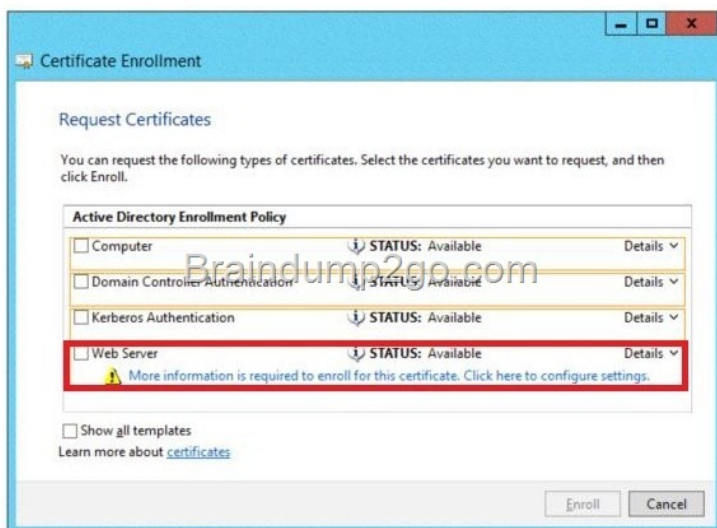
Certificate Enrollment

Request Certificates

You can request the following types of certificates. Select the certificates you want to request, and then click Enroll.

Active Directory Enrollment Policy

Computer STATUS: Available Details

Domain Controller Authentication STATUS: Available Details

Braindump2go.com

Kerberos Authentication STATUS: Available Details

Web Server STATUS: Available Details

More information is required to enroll for this certificate. Click here to configure settings.

Show all templates

Learn more about certificates

Enroll Cancel